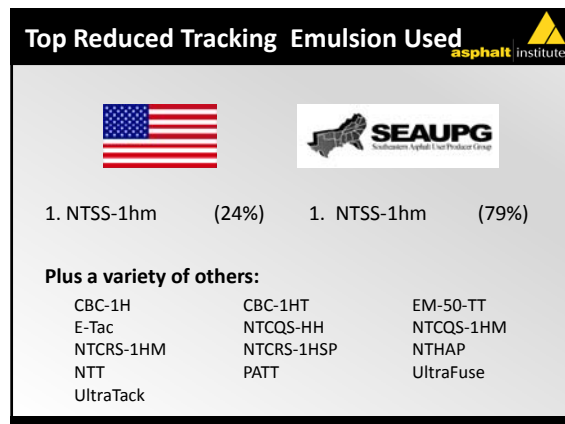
Top Reduced Tracking Emulsion Used

asphalt institute

SEAUPG

Southeastern Asphalt User Producer Group

1. NTSS-1hm (24%)

1. NTSS-1hm (79%)

Plus a variety of others:

CBC-1H
E-Tac
NTCRS-1HM
NTT
UltraTack

CBC-1HT
NTCQS-HH
NTCRS-1HSP
PATT

EM-50-TT
NTCQS-1HM
NTHAP
UltraFuse